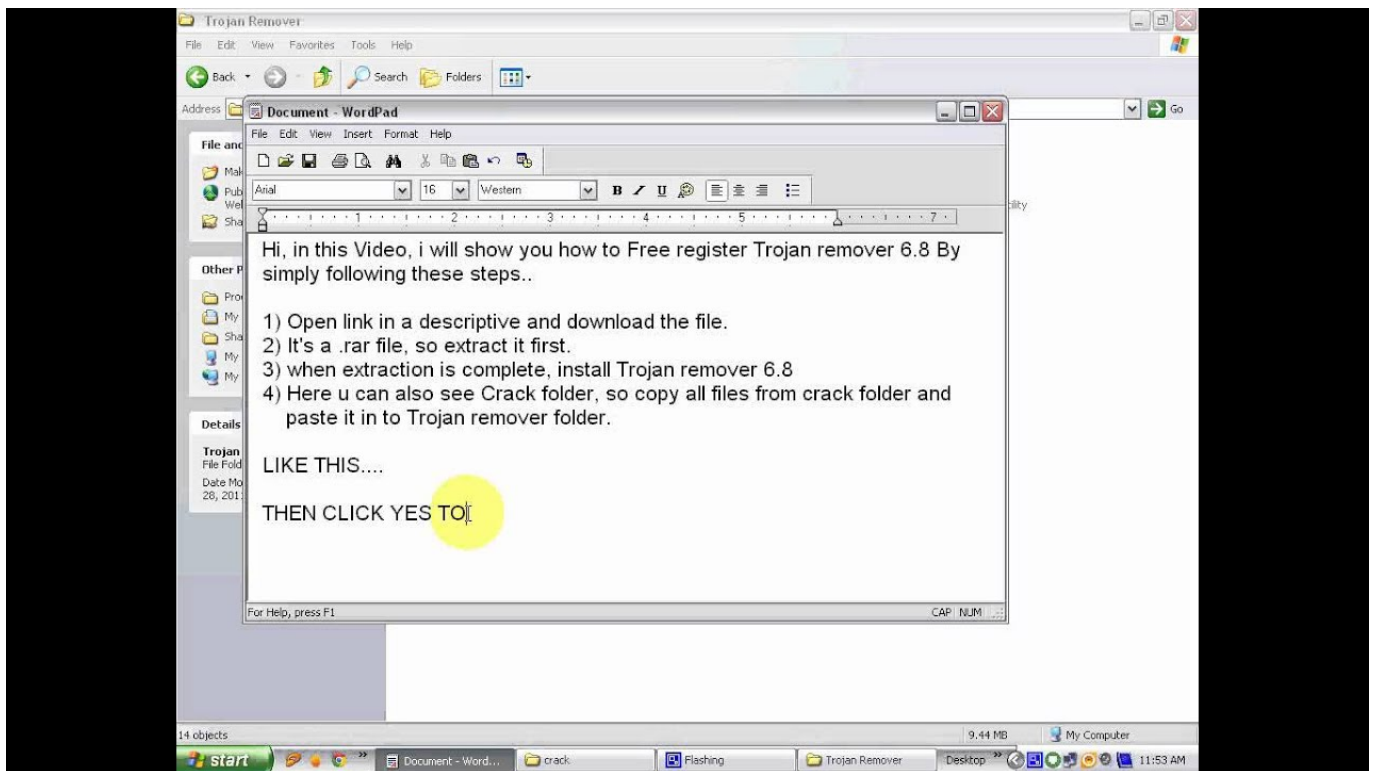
Trojan Remover
File Edit View Favorites Tools Help
Back Search Folders
Address Go
File and
Mak
Pub Wel
Sha
Other P
Pro
My
Sha
My
My
Details
Trojan
File Fold
Date Mo 28, 201
ility

Document - WordPad
File Edit View Insert Format Help
Arial 16 Western

Hi, in this Video, i will show you how to Free register Trojan remover 6.8 By simply following these steps..

1) Open link in a descriptive and download the file.
2) It's a .rar file, so extract it first.
3) when extraction is complete, install Trojan remover 6.8
4) Here u can also see Crack folder, so copy all files from crack folder and paste it in to Trojan remover folder.

LIKE THIS....

THEN CLICK YES TO

For Help, press F1 CAP NUM

14 objects 9.44 MB My Computer
start Document - Word... crack Flashing Trojan Remover Desktop 11:53 AM